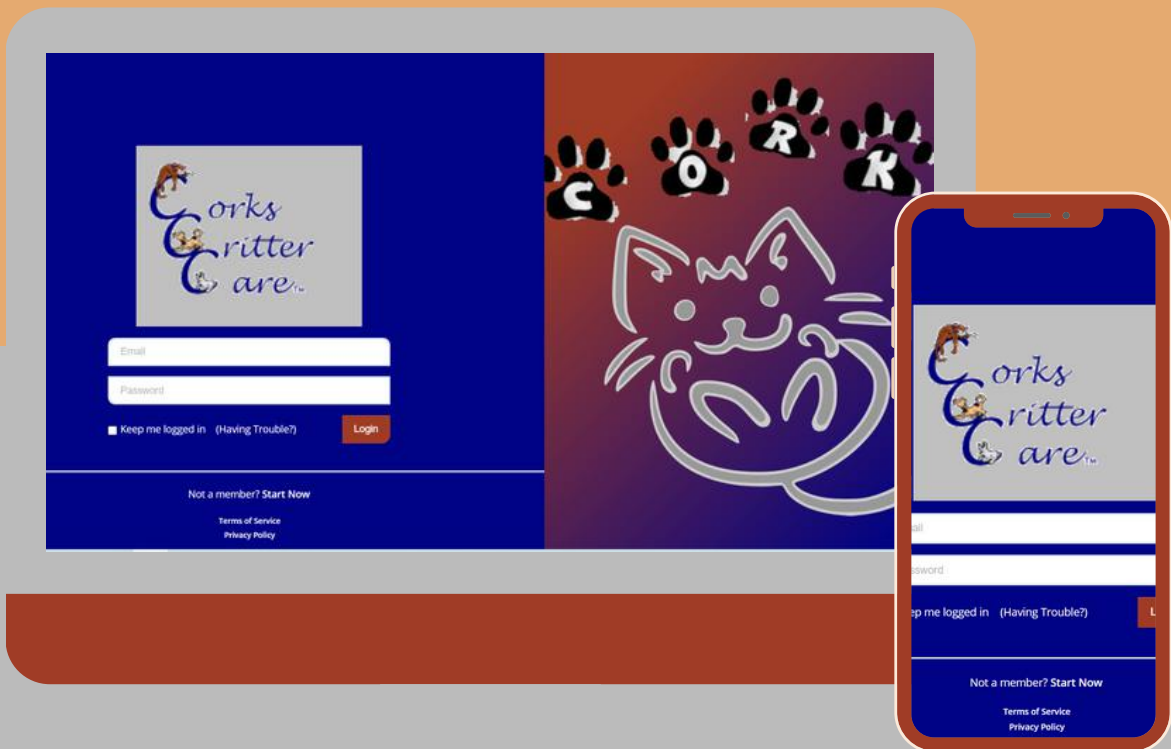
Corks Critter Care™

Email

Password

Keep me logged in (Having Trouble?)

Login

Not a member? Start Now

Terms of Service

Privacy Policy

C O R K

Corks Critter Care™

ail

ssword

ep me logged in (Having Trouble?)

L

Not a member? Start Now

Terms of Service

Privacy Policy